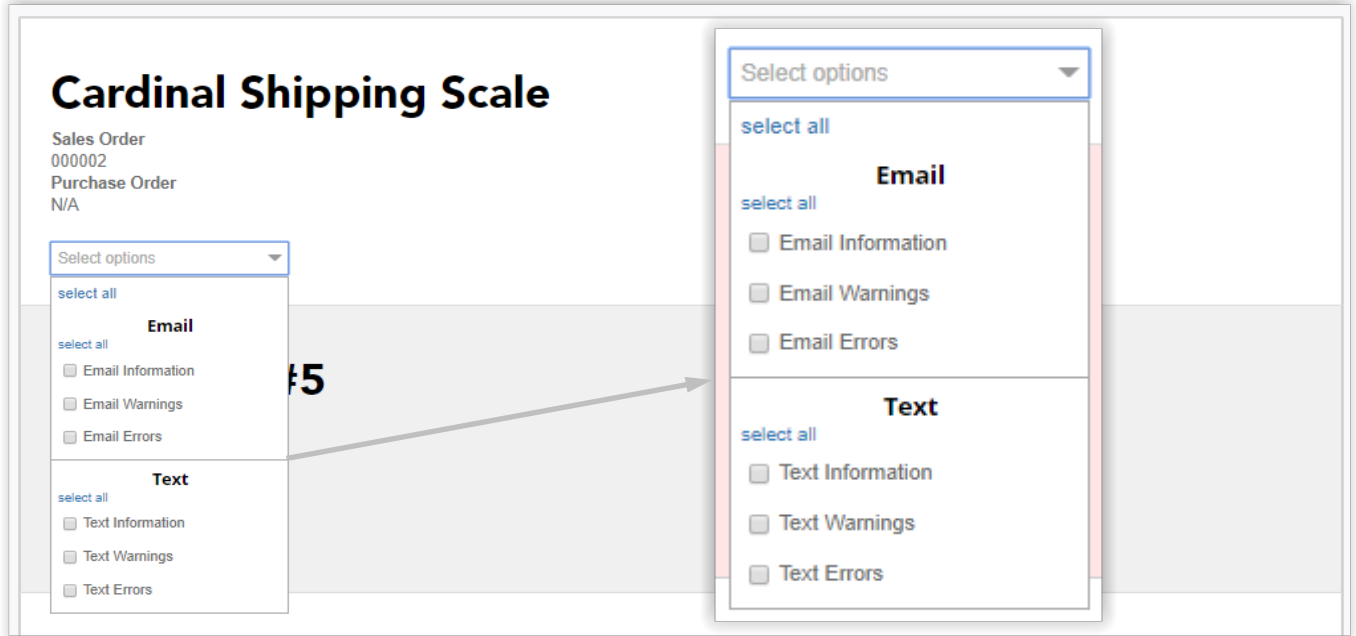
Cardinal Shipping Scale

Sales Order
000002
Purchase Order
N/A

Select options
select all
Email
select all
Email Information
Email Warnings
Email Errors
Text
select all
Text Information
Text Warnings
Text Errors

#5

Select options
select all
Email
select all
Email Information
Email Warnings
Email Errors
Text
select all
Text Information
Text Warnings
Text Errors